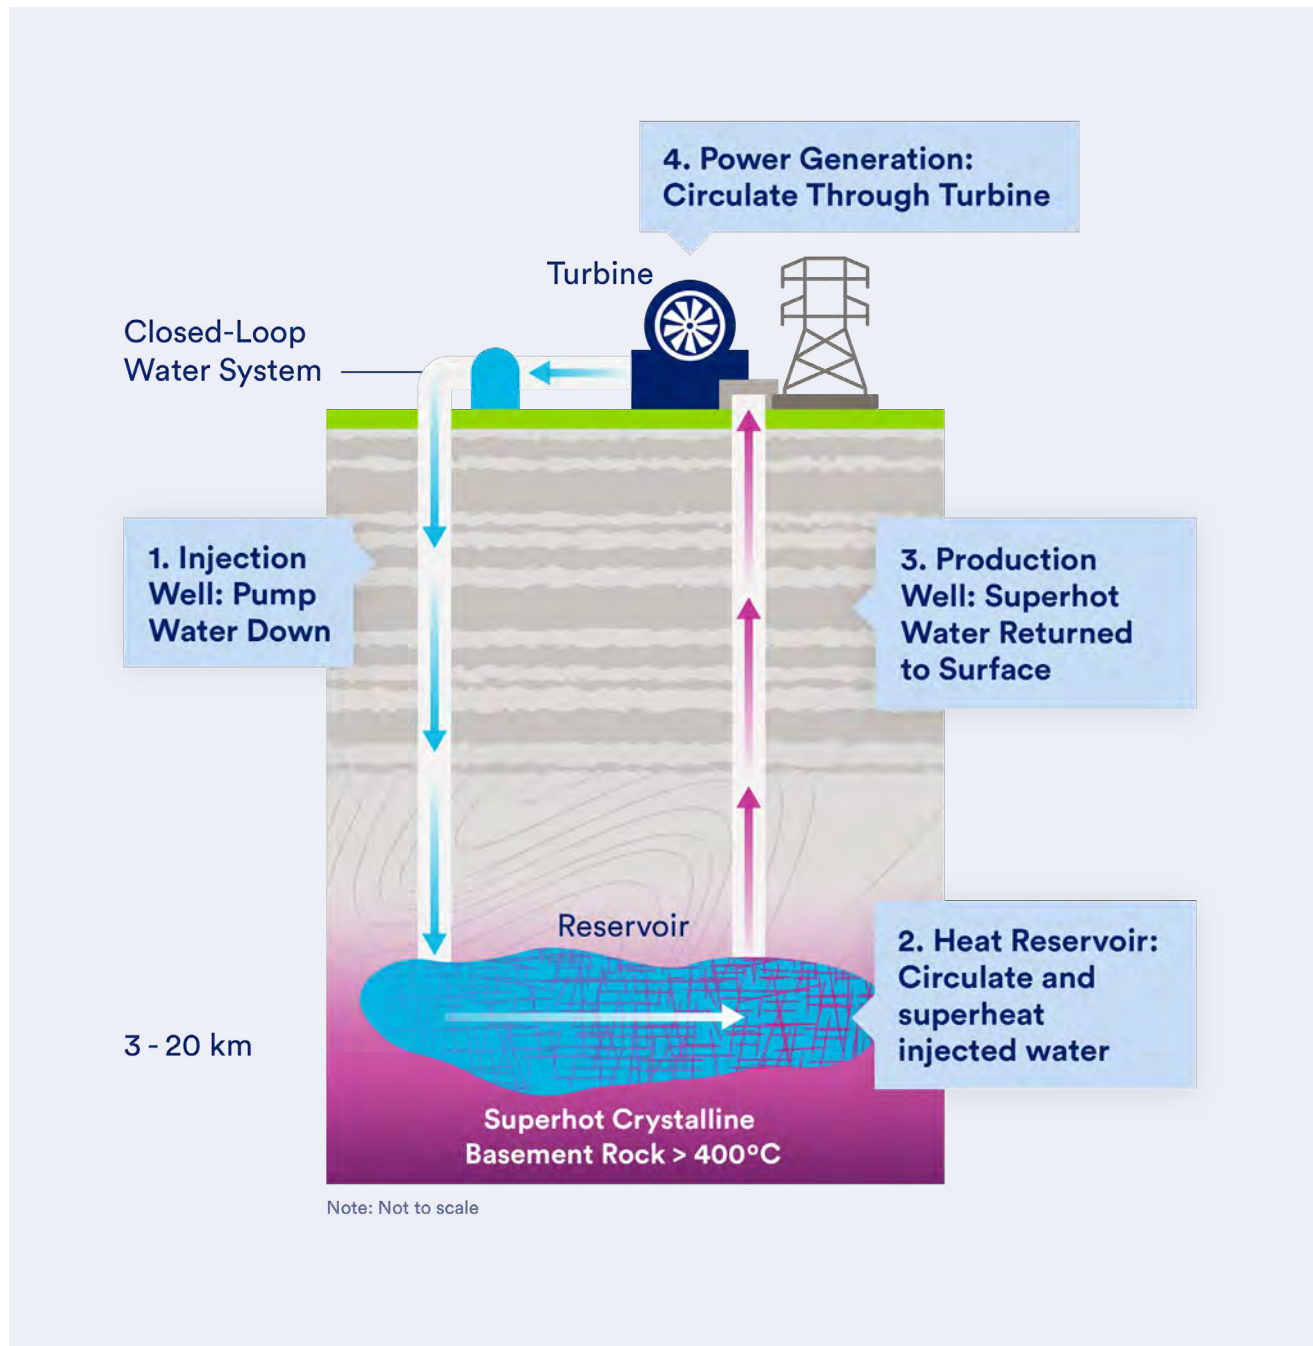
4. Power Generation: Circulate Through Turbine

Turbine

Closed-Loop Water System

1. Injection Well: Pump Water Down

3. Production Well: Superhot Water Returned to Surface

Reservoir

2. Heat Reservoir: Circulate and superheat injected water

3 - 20 km

Superhot Crystalline Basement Rock > 400°C

Note: Not to scale